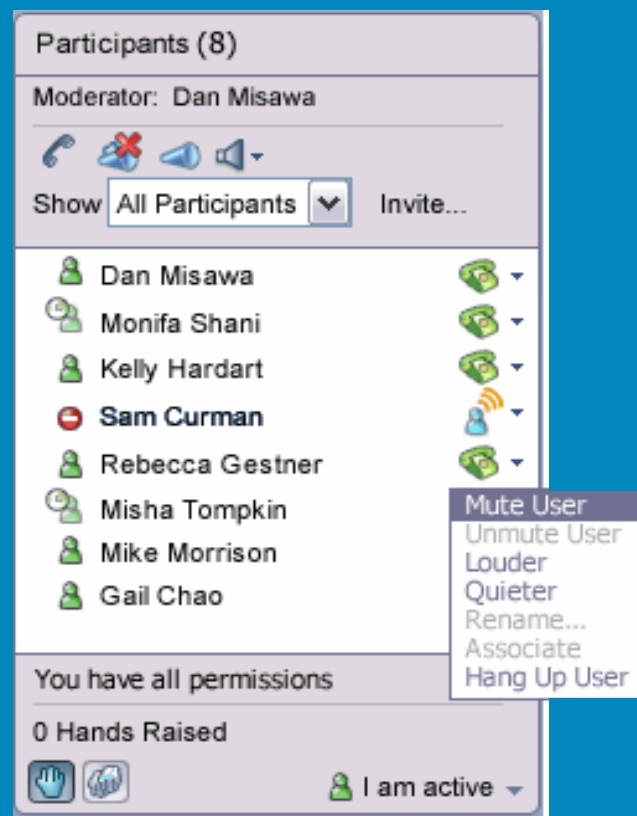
Participants (8)

Moderator: Dan Misawa

Show All Participants Invite...

Dan Misawa
Monifa Shani
Kelly Hardart
Sam Curman
Rebecca Gestner
Misha Tompkin
Mike Morrison
Gail Chao

Mute User
Unmute User
Louder
Quieter
Rename...
Associate
Hang Up User

You have all permissions

0 Hands Raised

I am active